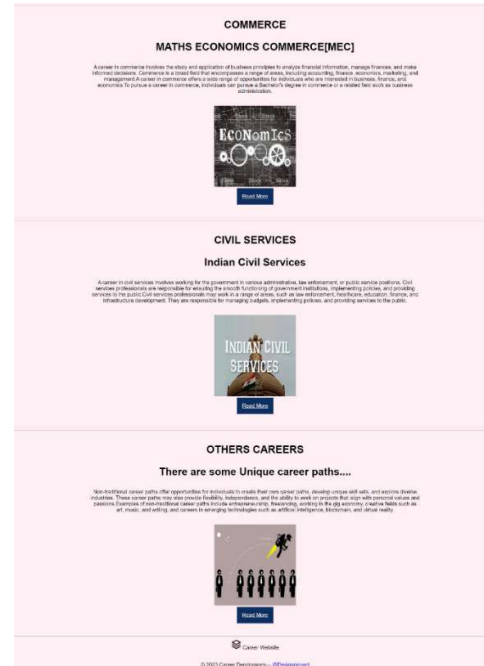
COMMERCE

MATHS ECONOMICS COMMERCE[MEC]

A career in commerce involves the study and application of business principles to analyze financial information, manage finances, and make informed decisions. Commerce is a broad field that encompasses a range of areas, including accounting, finance, economics, marketing, and management. A career in commerce offers a wide range of opportunities for individuals who are interested in business, finance, and economics. To pursue a career in commerce, individuals can pursue a Bachelor's degree in commerce or a related field such as business administration.

ECONomICS

Read More

CIVIL SERVICES

Indian Civil Services

A career in civil services involves working for the government in various administrative, law enforcement, or public service positions. Civil services professionals are responsible for ensuring the smooth functioning of government institutions, implementing policies, and providing services to the public. Civil services professionals may work in a range of areas, such as law enforcement, healthcare, education, finance, and infrastructure development. They are responsible for managing budgets, implementing policies, and providing services to the public.

INDIAN CIVIL SERVICES

Read More

OTHERS CAREERS

There are some Unique career paths....

Non-traditional career paths offer opportunities for individuals to create their own career paths, develop unique skill sets, and explore diverse industries. These career paths may also provide flexibility, independence, and the ability to work on projects that align with personal values and passions. Examples of non-traditional career paths include entrepreneurship, freelancing, working in the gig economy, creative fields such as art, music, and writing, and careers in emerging technologies such as artificial intelligence, blockchain, and virtual reality.

Read More

Career Website

© 2023 Career Developers — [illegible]